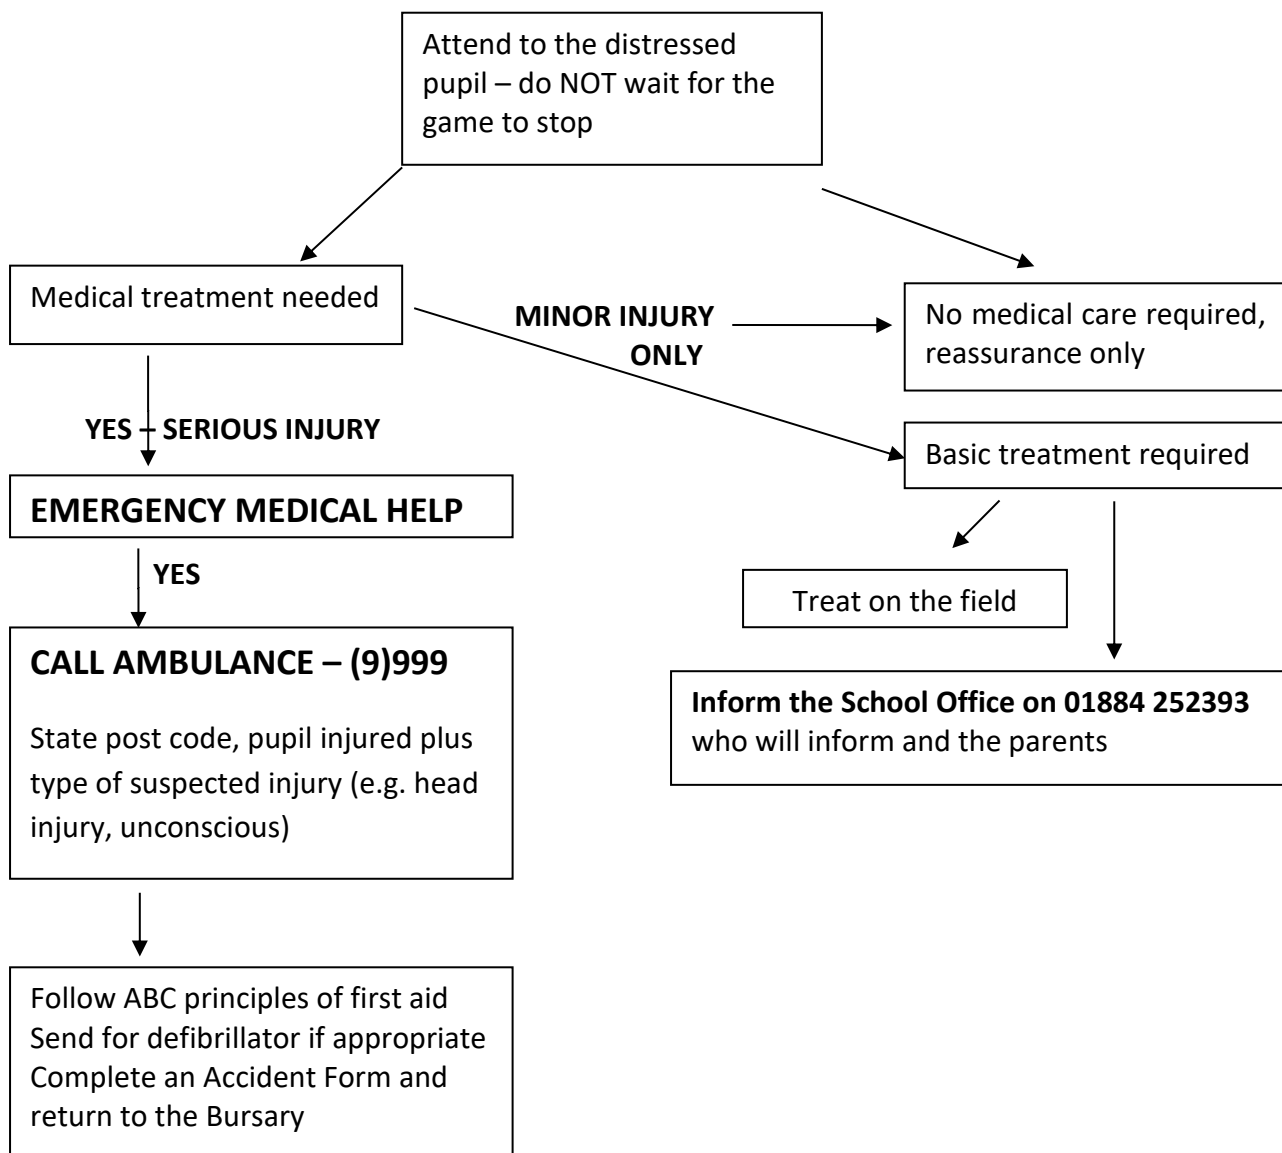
Attend to the distressed pupil – do NOT wait for the game to stop

Medical treatment needed

MINOR INJURY ONLY

No medical care required, reassurance only

YES – SERIOUS INJURY

Basic treatment required

EMERGENCY MEDICAL HELP

YES

Treat on the field

CALL AMBULANCE – (9)999

State post code, pupil injured plus type of suspected injury (e.g. head injury, unconscious)

**Inform the School Office on 01884 252393** who will inform and the parents

Follow ABC principles of first aid
Send for defibrillator if appropriate
Complete an Accident Form and return to the Bursary